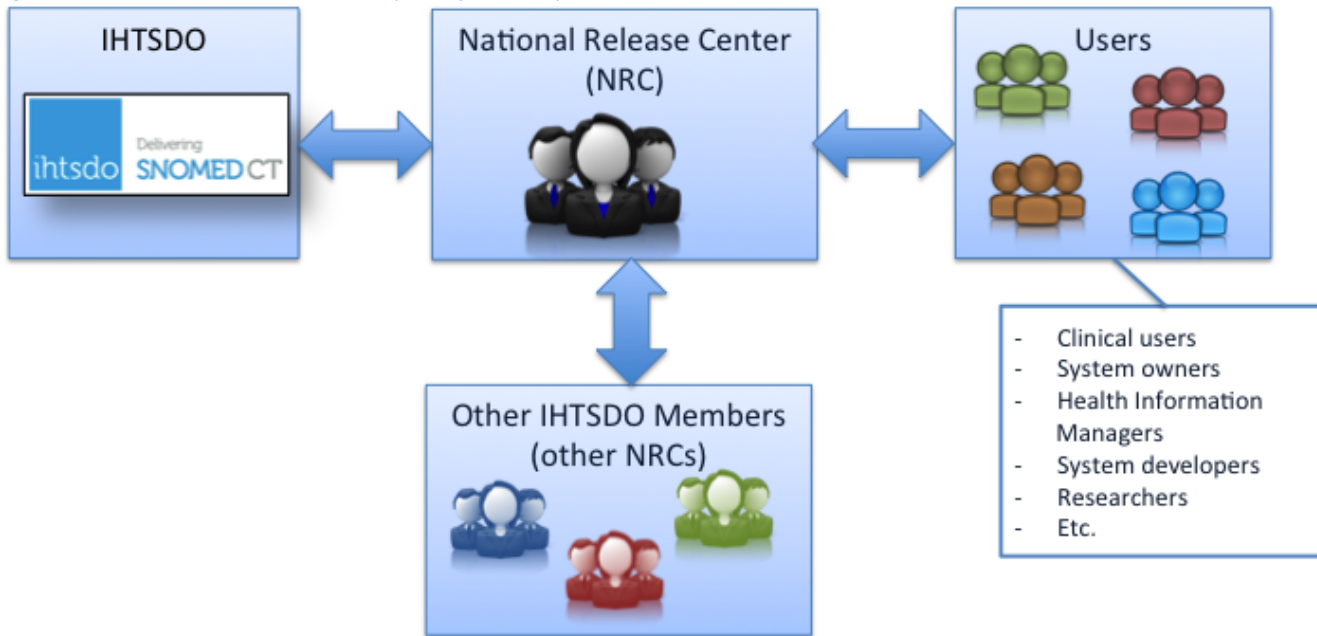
IHTSDO

ihtsdo Delivering SNOMED CT

National Release Center (NRC)

Users

- Clinical users
- System owners
- Health Information Managers
- System developers
- Researchers
- Etc.

Other IHTSDO Members (other NRCs)